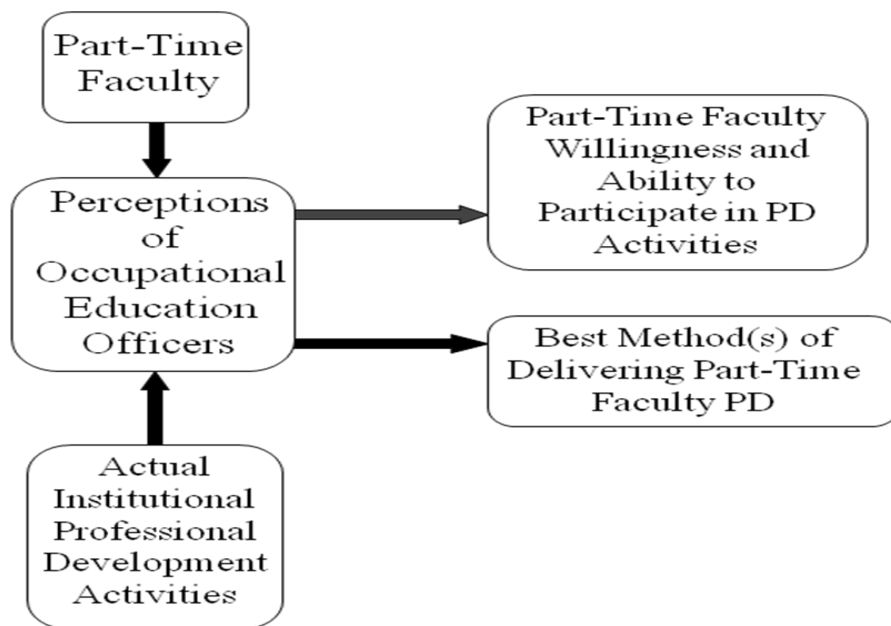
Part-Time Faculty

Perceptions of Occupational Education Officers

Part-Time Faculty Willingness and Ability to Participate in PD Activities

Best Method(s) of Delivering Part-Time Faculty PD

Actual Institutional Professional Development Activities